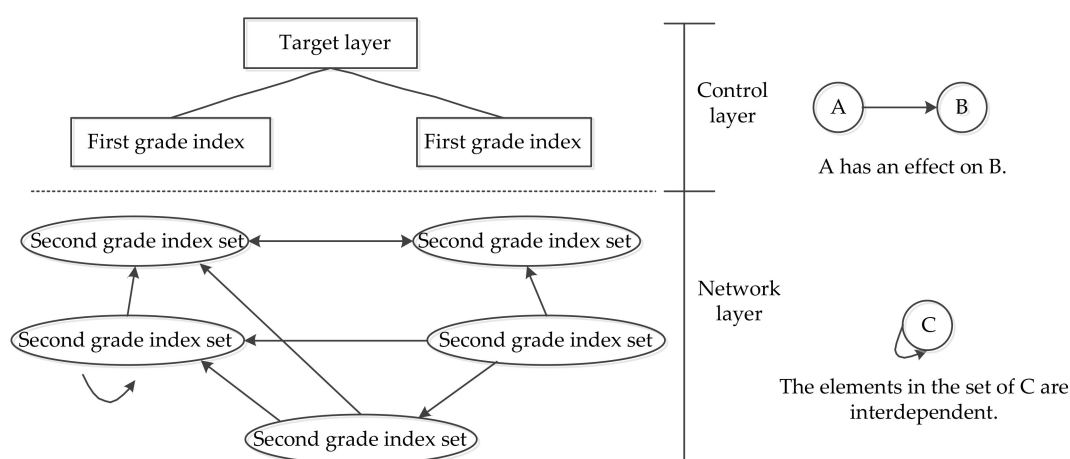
Target layer

First grade index

First grade index

Control layer

A

B

A has an effect on B.

Second grade index set

Second grade index set

Second grade index set

Second grade index set

Second grade index set

Network layer

C

The elements in the set of C are interdependent.